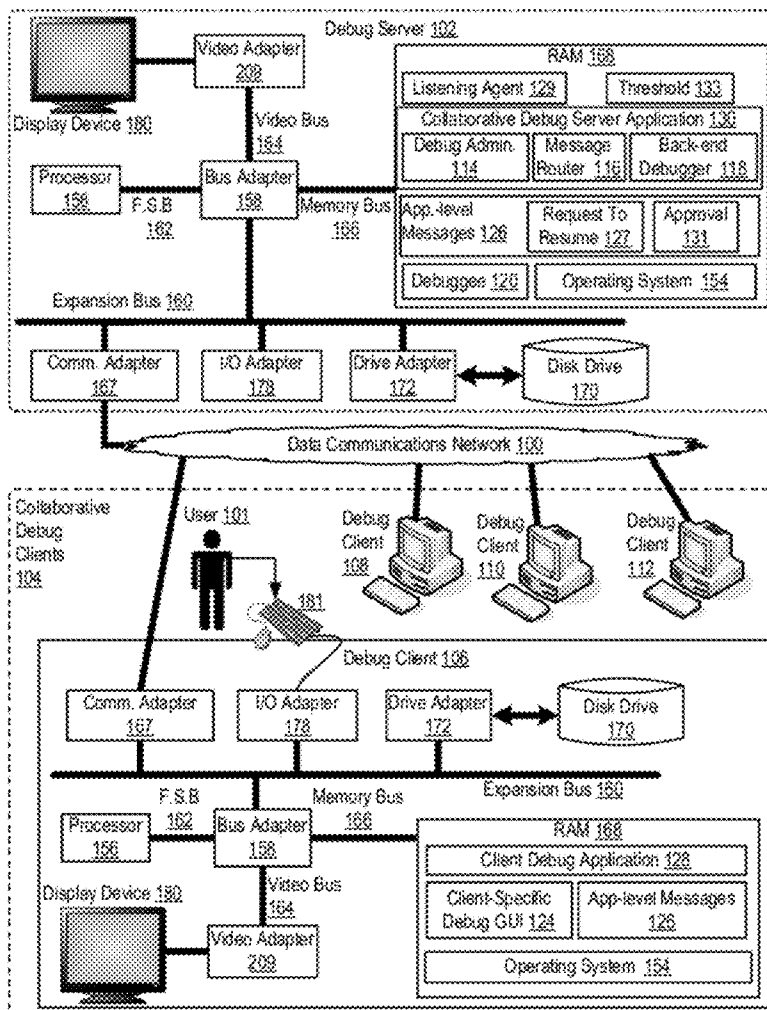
Debug Server 102

Video Adapter 209

Display Device 180

Video Bus 164

RAM 168

Listening Agent 129

Threshold 133

Collaborative Debug Server Application 130

Debug Admin. 114

Message Router 116

Back-end Debugger 118

Processor 156

F.S.B 162

Bus Adapter 158

Memory Bus 166

App.-level Messages 126

Request To Resume 127

Approval 131

Debuggee 120

Operating System 154

Expansion Bus 160

Comm. Adapter 167

I/O Adapter 178

Drive Adapter 172

Disk Drive 170

Data Communications Network 100

Collaborative Debug Clients 104

User 101

181

Debug Client 108

Debug Client 110

Debug Client 112

Debug Client 106

Comm. Adapter 167

I/O Adapter 178

Drive Adapter 172

Disk Drive 170

Expansion Bus 160

F.S.B 162

Memory Bus 166

Processor 156

Bus Adapter 158

RAM 168

Client Debug Application 128

Display Device 180

Video Bus 164

Client-Specific Debug GUI 124

App-level Messages 126

Video Adapter 209

Operating System 154